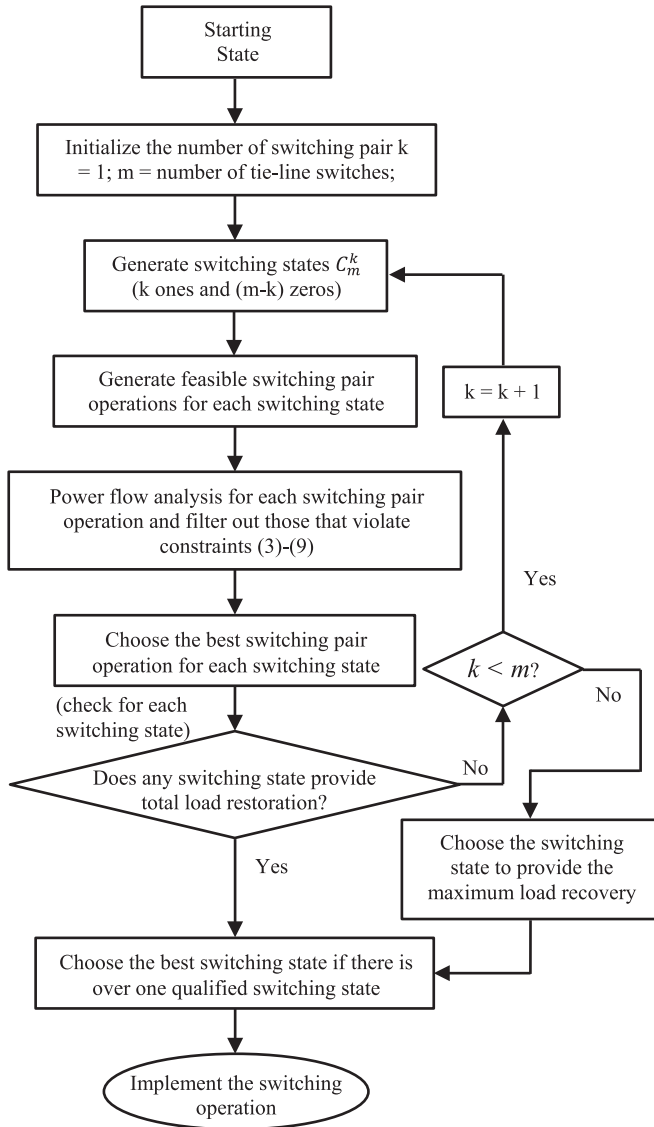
Starting State

Initialize the number of switching pair k = 1; m = number of tie-line switches;

Generate switching states $C_m^k$ (k ones and (m-k) zeros)

Generate feasible switching pair operations for each switching state

Power flow analysis for each switching pair operation and filter out those that violate constraints (3)-(9)

Choose the best switching pair operation for each switching state

(check for each switching state)

Does any switching state provide total load restoration?

No

Yes

$k < m$?

Yes

No

k = k + 1

Choose the switching state to provide the maximum load recovery

Choose the best switching state if there is over one qualified switching state

Implement the switching operation